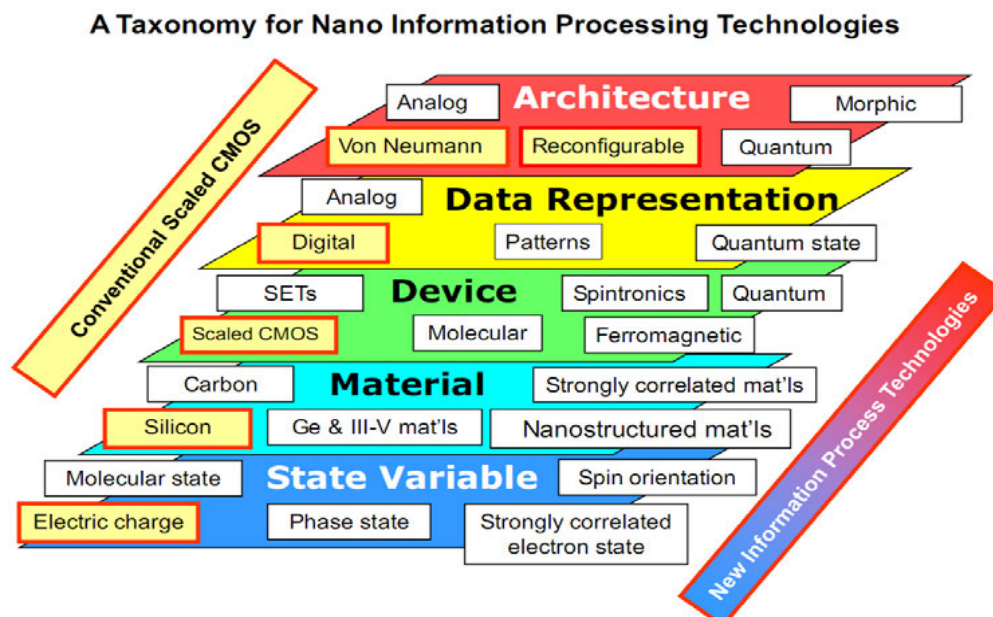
A Taxonomy for Nano Information Processing Technologies

Conventional Scaled CMOS

Analog
Architecture
Morphic
Von Neumann
Reconfigurable
Quantum

Analog
Data Representation
Digital
Patterns
Quantum state

SETs
Device
Spintronics
Quantum
Scaled CMOS
Molecular
Ferromagnetic

Carbon
Material
Strongly correlated mat'ls
Silicon
Ge & III-V mat'ls
Nanostructured mat'ls

Molecular state
State Variable
Spin orientation
Electric charge
Phase state
Strongly correlated electron state

New Information Process Technologies